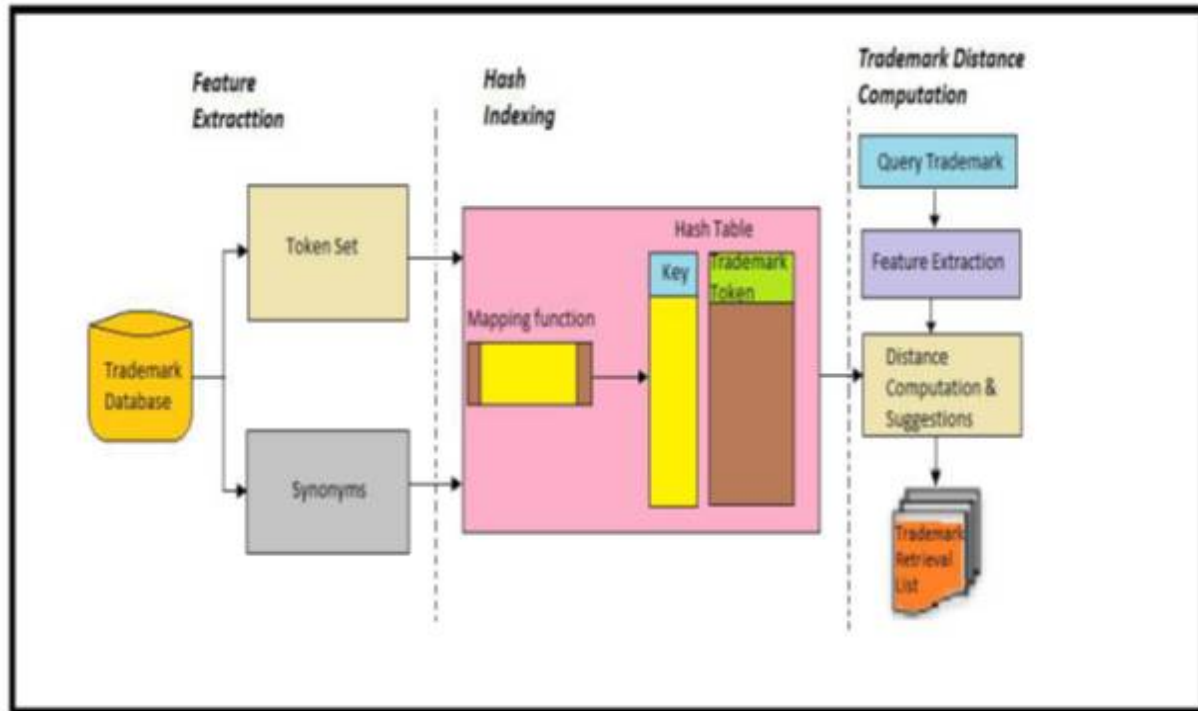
Feature Extracttion

Hash Indexing

Trademark Distance Computation

Trademark Database

Token Set

Synonyms

Hash Table

Key

Trademark Token

Mapping function

Query Trademark

Feature Extraction

Distance Computation & Suggestions

Trademark Retrieval List